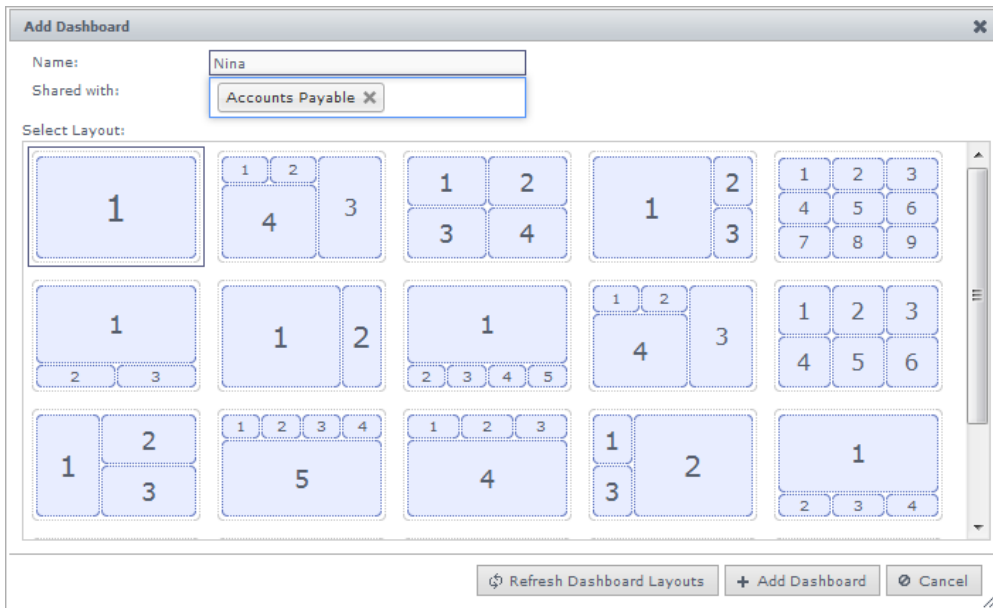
Add Dashboard

Name: Nina

Shared with: Accounts Payable

Select Layout:

1

1 2 4 3

1 2 3 4

1 2 3

1 2 3 4 5 6 7 8 9

1 2 3

1 2

1 2 3 4 5

1 2 4 3

1 2 3 4 5 6

1 2 3

1 2 3 4 5

1 2 3 4

1 3 2

1 2 3 4

Refresh Dashboard Layouts

+ Add Dashboard

Cancel